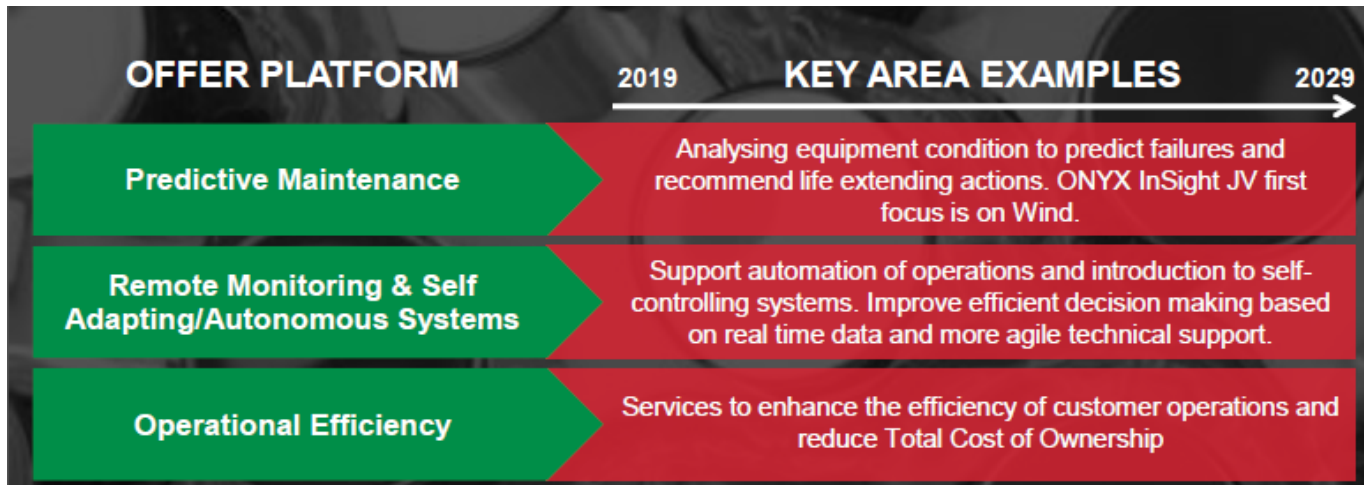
OFFER PLATFORM

2019 KEY AREA EXAMPLES 2029

| | |
|---|---|
| Predictive Maintenance | Analysing equipment condition to predict failures and recommend life extending actions. ONYX InSight JV first focus is on Wind. |
| Remote Monitoring & Self Adapting/Autonomous Systems | Support automation of operations and introduction to self-controlling systems. Improve efficient decision making based on real time data and more agile technical support. |
| Operational Efficiency | Services to enhance the efficiency of customer operations and reduce Total Cost of Ownership |